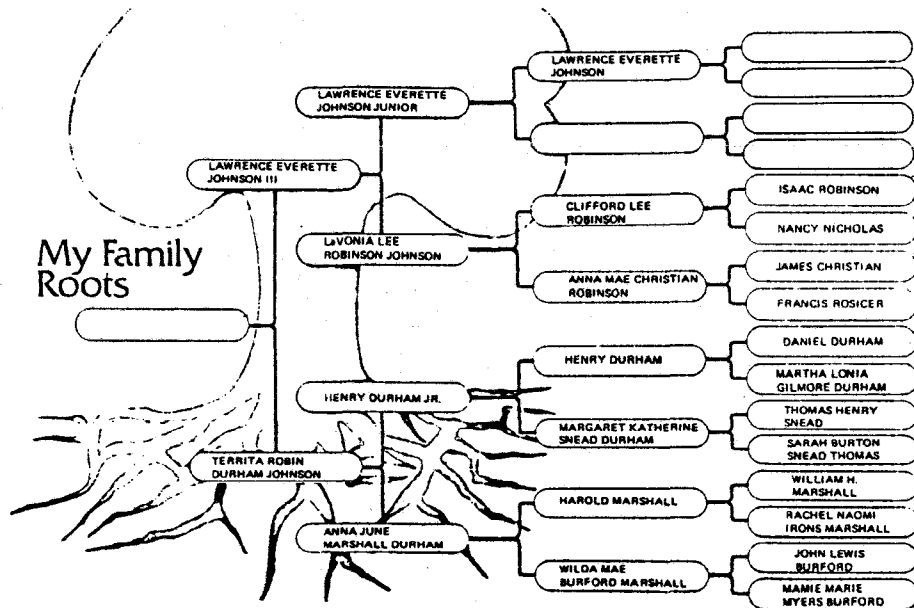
My Family Roots

LAWRENCE EVERETTE JOHNSON III

LAWRENCE EVERETTE JOHNSON JUNIOR

LAWRENCE EVERETTE JOHNSON

LaVONIA LEE ROBINSON JOHNSON

CLIFFORD LEE ROBINSON

ISAAC ROBINSON

NANCY NICHOLAS

ANNA MAE CHRISTIAN ROBINSON

JAMES CHRISTIAN

FRANCIS ROSICER

TERRITA ROBIN DURHAM JOHNSON

HENRY DURHAM JR.

HENRY DURHAM

DANIEL DURHAM

MARTHA LONIA GILMORE DURHAM

MARGARET KATHERINE SNEAD DURHAM

THOMAS HENRY SNEAD

SARAH BURTON SNEAD THOMAS

ANNA JUNE MARSHALL DURHAM

HAROLD MARSHALL

WILLIAM H. MARSHALL

RACHEL NAOMI IRONS MARSHALL

WILDA MAE BURFORD MARSHALL

JOHN LEWIS BURFORD

MAMIE MARIE MYERS BURFORD